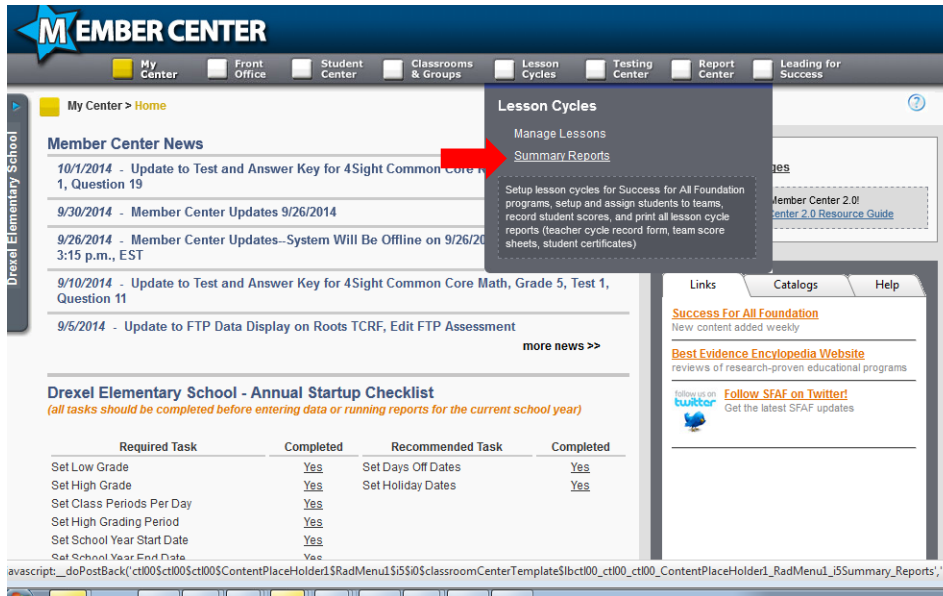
MEMBER CENTER

My Center | Front Office | Student Center | Classrooms & Groups | Lesson Cycles | Testing Center | Report Center | Leading for Success

Drexel Elementary School

My Center > Home

Lesson Cycles

Manage Lessons

Summary Reports

Setup lesson cycles for Success for All Foundation programs, setup and assign students to teams, record student scores, and print all lesson cycle reports (teacher cycle record form, team score sheets, student certificates)

Member Center News

10/1/2014 - Update to Test and Answer Key for 4Sight Common Core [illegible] 1, Question 19

9/30/2014 - Member Center Updates 9/26/2014

9/26/2014 - Member Center Updates--System Will Be Offline on 9/26/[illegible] 3:15 p.m., EST

9/10/2014 - Update to Test and Answer Key for 4Sight Common Core Math, Grade 5, Test 1, Question 11

9/5/2014 - Update to FTP Data Display on Roots TCRF, Edit FTP Assessment

more news >>

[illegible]ges

Member Center 2.0!

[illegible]enter 2.0 Resource Guide

Links | Catalogs | Help

Success For All Foundation
New content added weekly

Best Evidence Encyclopedia Website
reviews of research-proven educational programs

follow us on twitter

Follow SFAF on Twitter!
Get the latest SFAF updates

Drexel Elementary School - Annual Startup Checklist
(all tasks should be completed before entering data or running reports for the current school year)

| Required Task | Completed | Recommended Task | Completed |
|---|---|---|---|
| Set Low Grade | Yes | Set Days Off Dates | Yes |
| Set High Grade | Yes | Set Holiday Dates | Yes |
| Set Class Periods Per Day | Yes | | |
| Set High Grading Period | Yes | | |
| Set School Year Start Date | Yes | | |
| Set School Year End Date | Yes | | |

avascript:__doPostBack('ctl00$ctl00$ctl00$ContentPlaceHolder1$RadMenu1$i5$i0$classroomCenterTemplate$lbctl00_ctl00_ctl00_ContentPlaceHolder1_RadMenu1_i5Summary_Reports','